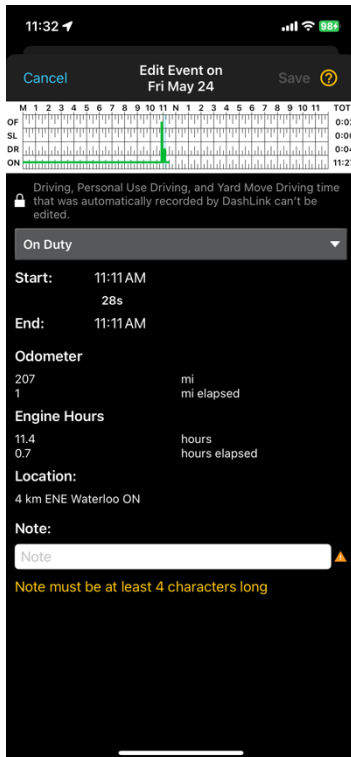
11:32

98+

Cancel

Edit Event on
Fri May 24

Save

?

M 1 2 3 4 5 6 7 8 9 10 11 N 1 2 3 4 5 6 7 8 9 10 11 TOT

OF 0:0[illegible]
SL 0:0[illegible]
DR 0:0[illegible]
ON 11:2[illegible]

Driving, Personal Use Driving, and Yard Move Driving time that was automatically recorded by DashLink can't be edited.

On Duty

Start: 11:11 AM
28s
End: 11:11 AM

Odometer
207 mi
1 mi elapsed

Engine Hours
11.4 hours
0.7 hours elapsed

Location:
4 km ENE Waterloo ON

Note:

Note

Note must be at least 4 characters long